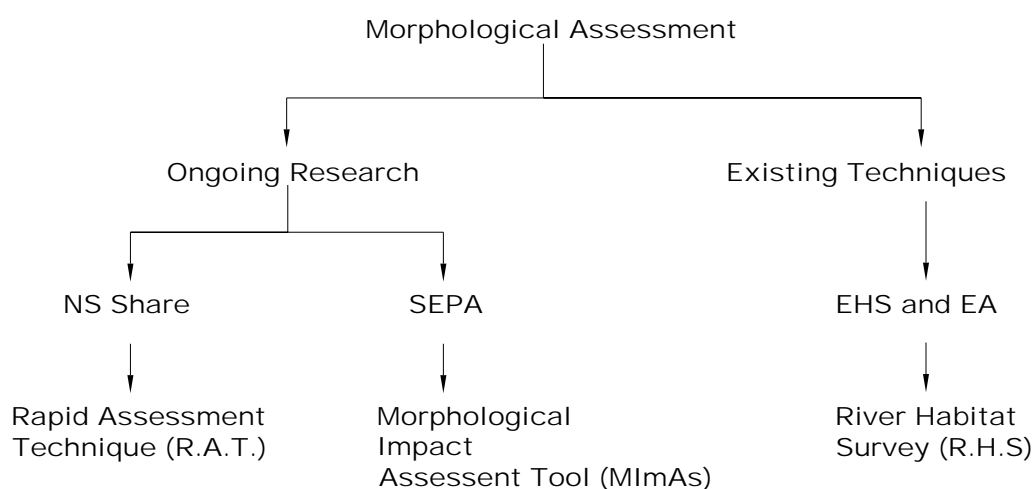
Morphological Assessment

Ongoing Research

Existing Techniques

NS Share

SEPA

EHS and EA

Rapid Assessment Technique (R.A.T.)

Morphological Impact Assessent Tool (MImAs)

River Habitat Survey (R.H.S)